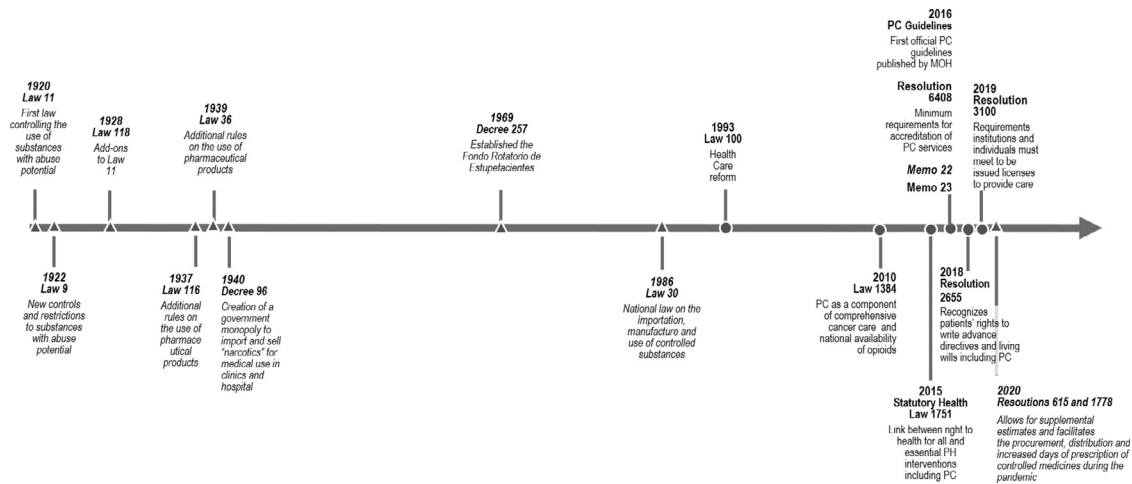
1920
Law 11
First law controlling the use of substances with abuse potential

1928
Law 118
Add-ons to Law 11

1939
Law 36
Additional rules on the use of pharmaceutical products

1969
Decree 257
Established the Fondo Rotatorio de Estupefacientes

1993
Law 100
Health Care reform

2016
PC Guidelines
First official PC guidelines published by MOH

Resolution 6408
Minimum requirements for accreditation of PC services

Memo 22

Memo 23

2019
Resolution 3100
Requirements institutions and individuals must meet to be issued licenses to provide care

1922
Law 9
New controls and restrictions to substances with abuse potential

1937
Law 116
Additional rules on the use of pharmaceutical products

1940
Decree 96
Creation of a government monopoly to import and sell "narcotics" for medical use in clinics and hospital

1986
Law 30
National law on the importation, manufacture and use of controlled substances

2010
Law 1384
PC as a component of comprehensive cancer care and national availability of opioids

2015
Statutory Health Law 1751
Link between right to health for all and essential PH interventions including PC

2018
Resolution 2655
Recognizes patients' rights to write advance directives and living wills including PC

2020
Resolutions 615 and 1778
Allows for supplemental estimates and facilitates the procurement, distribution and increased days of prescription of controlled medicines during the pandemic